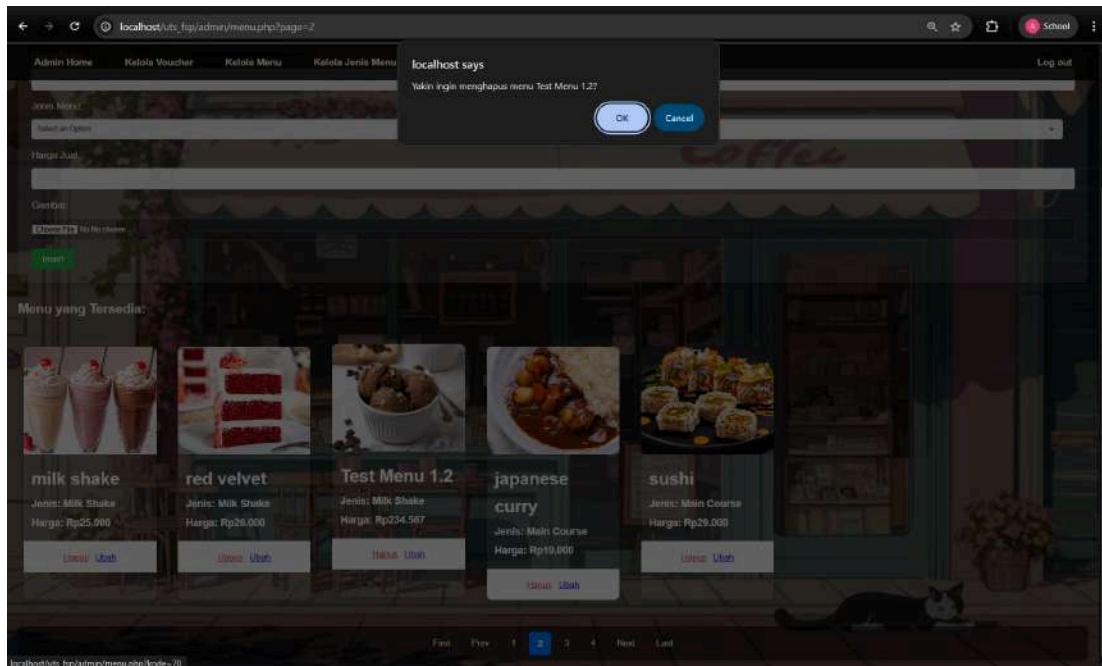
localhost/uts_fsp/admin/menu.php?page=2

School

Admin Home Kelola Voucher Kelola Menu Kelola Jenis Menu

Log out

localhost says

Yakin ingin menghapus menu Test Menu 1.2?

OK Cancel

Jenis Menu:

Select an Option

Harga Jual:

Gambar:

Choose File No file chosen

Insert

Menu yang Tersedia:

milk shake
Jenis: Milk Shake
Harga: Rp25.000
Hapus Ubah

red velvet
Jenis: Milk Shake
Harga: Rp20.000
Hapus Ubah

Test Menu 1.2
Jenis: Milk Shake
Harga: Rp234.567
Hapus Ubah

japanese curry
Jenis: Main Course
Harga: Rp10.000
Hapus Ubah

sushi
Jenis: Main Course
Harga: Rp29.000
Hapus Ubah

First Prev 1 2 3 4 Next Last

localhost/uts_fsp/admin/menu.php?kode=70